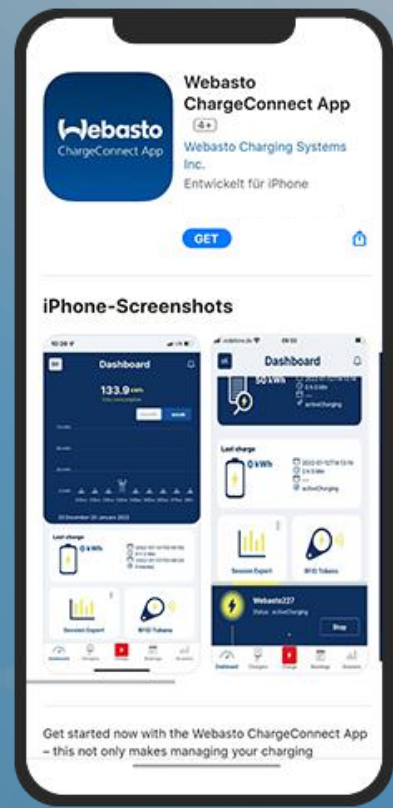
Webasto
ChargeConnect App

Webasto ChargeConnect App
4+
Webasto Charging Systems Inc.
Entwickelt für iPhone

GET

iPhone-Screenshots

10:26
Dashboard
133.9 kWh
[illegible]
20 December-20 January 2022
Last charge
0 kWh
Session Export
RFID Tokens
Dashboard Chargers Charge Bookings Sessions

vodafone.de 09:50
Dashboard
50 kWh
activeCharging
Last charge
0 kWh
activeCharging
Session Export
RFID Tokens
Webasto227
Status: activeCharging
Stop
Dashboard Chargers Charge Bookings Sessions

Get started now with the Webasto ChargeConnect App – this not only makes managing your charging